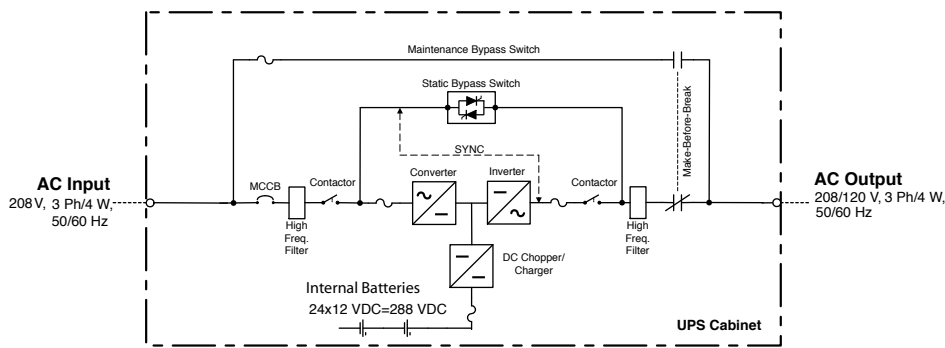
Maintenance Bypass Switch

Static Bypass Switch

SYNC

Make-Before-Break

AC Input
208V, 3 Ph/4 W, 50/60 Hz

MCCB

Contactor

High Freq. Filter

Converter

Inverter

Contactor

High Freq. Filter

AC Output
208/120 V, 3 Ph/4 W, 50/60 Hz

DC Chopper/ Charger

Internal Batteries
24x12 VDC=288 VDC

UPS Cabinet